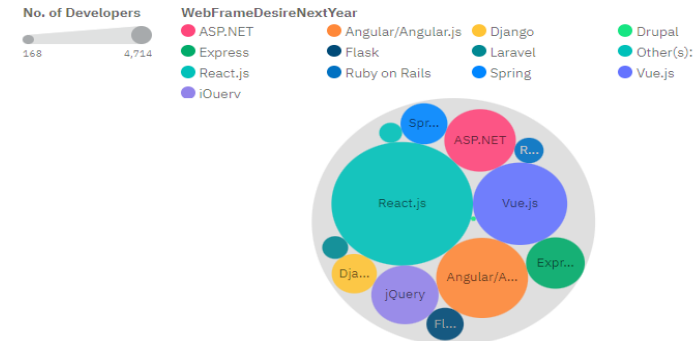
No. of Developers
168
4,714

WebFrameDesireNextYear
ASP.NET
Angular/Angular.js
Django
Drupal
Express
Flask
Laravel
Other(s):
React.js
Ruby on Rails
Spring
Vue.js
jQuery

Spr...
ASP.NET
R...
React.js
Vue.js
Expr...
Dja...
Angular/A...
jQuery
Fl...